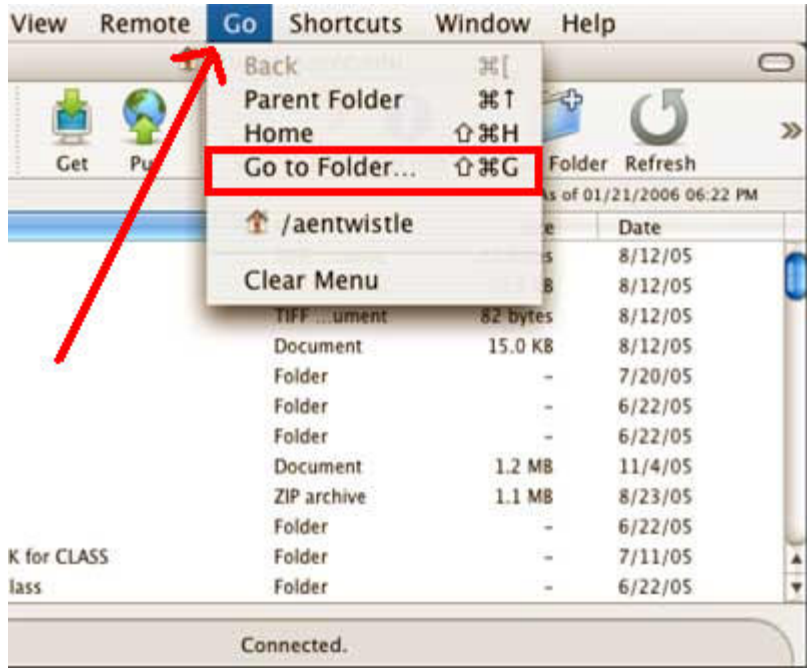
View Remote Go Shortcuts Window Help

Back ⌘[
Parent Folder ⌘↑
Home ⇧⌘H
Go to Folder... ⇧⌘G
/aentwistle
Clear Menu

Get Pu Folder Refresh

As of 01/21/2006 06:22 PM

| | | e | Date |
|---|---|---|---|
| | | es | 8/12/05 |
| | | B | 8/12/05 |
| | TIFF ...ument | 82 bytes | 8/12/05 |
| | Document | 15.0 KB | 8/12/05 |
| | Folder | – | 7/20/05 |
| | Folder | – | 6/22/05 |
| | Folder | – | 6/22/05 |
| | Document | 1.2 MB | 11/4/05 |
| | ZIP archive | 1.1 MB | 8/23/05 |
| | Folder | – | 6/22/05 |
| K for CLASS | Folder | – | 7/11/05 |
| lass | Folder | – | 6/22/05 |

Connected.